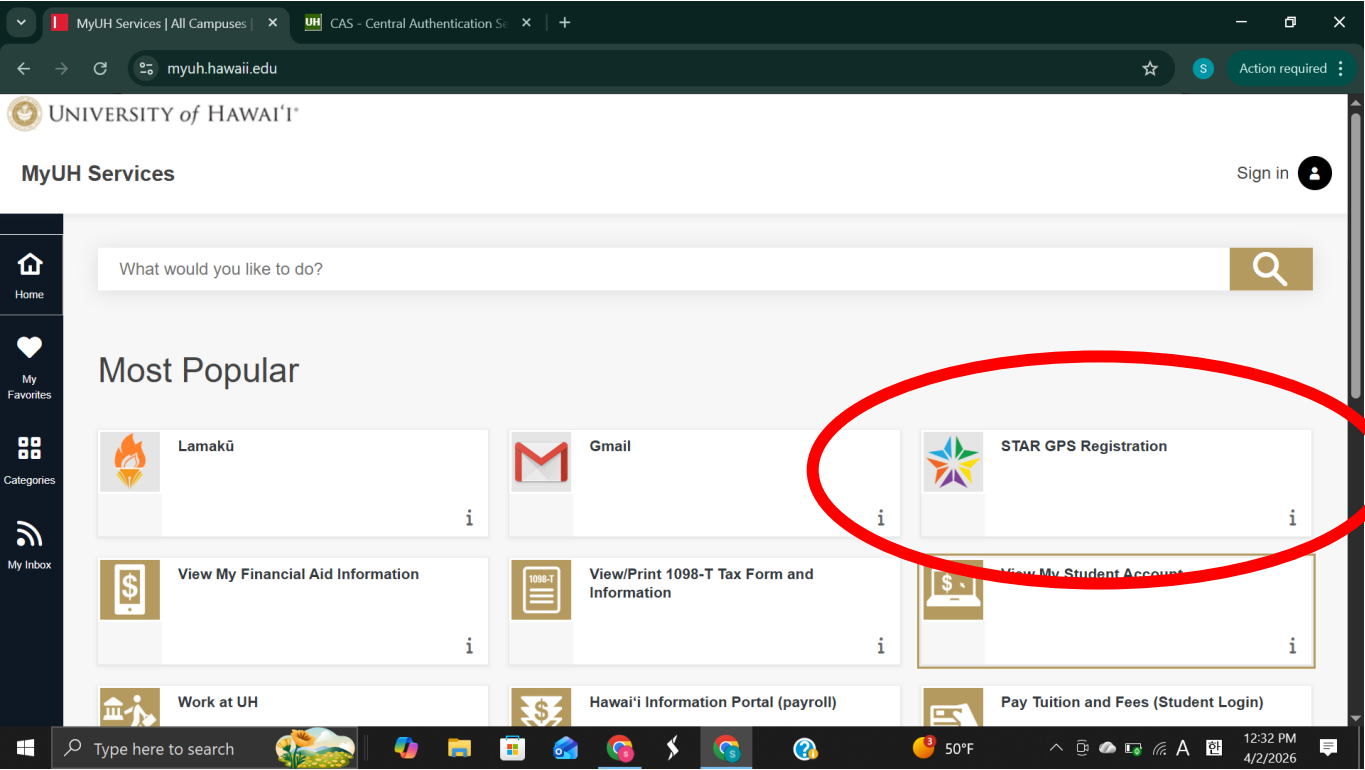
MyUH Services | All Campuses | ×
UH CAS - Central Authentication Se ×
+

myuh.hawaii.edu
S
Action required

UNIVERSITY of HAWAIʻI®

MyUH Services
Sign in

Home
My Favorites
Categories
My Inbox

What would you like to do?

Most Popular

Lamakū
i

Gmail
i

STAR GPS Registration
i

View My Financial Aid Information
i

1098-T
View/Print 1098-T Tax Form and Information
i

View My Student Account
i

Work at UH

Hawaiʻi Information Portal (payroll)

Pay Tuition and Fees (Student Login)

Type here to search
3
50°F
A
12:32 PM
4/2/2026